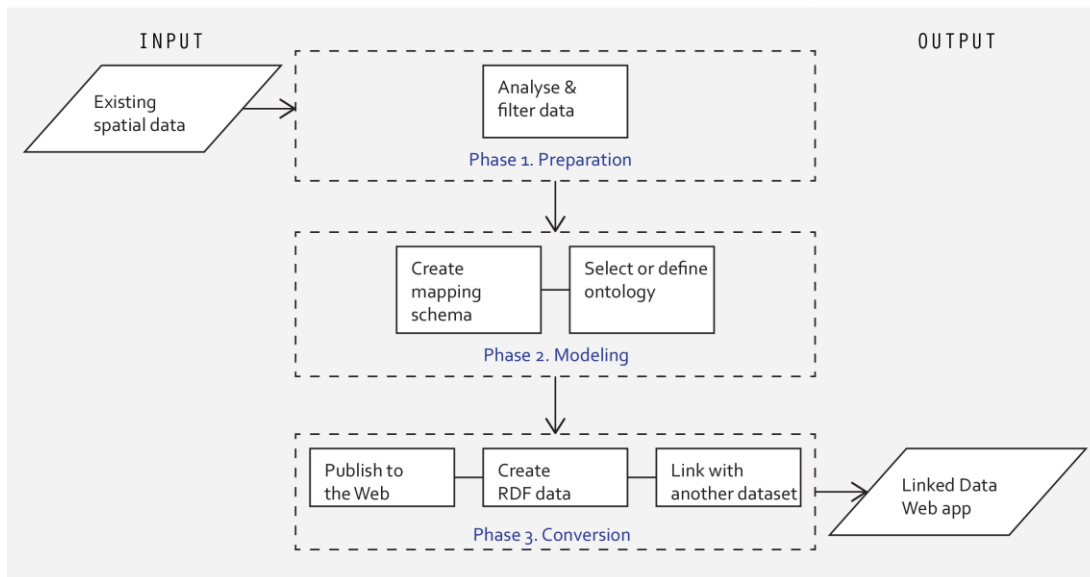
INPUT

OUTPUT

Existing spatial data

Analyse & filter data

Phase 1. Preparation

Create mapping schema

Select or define ontology

Phase 2. Modeling

Publish to the Web

Create RDF data

Link with another dataset

Phase 3. Conversion

Linked Data Web app